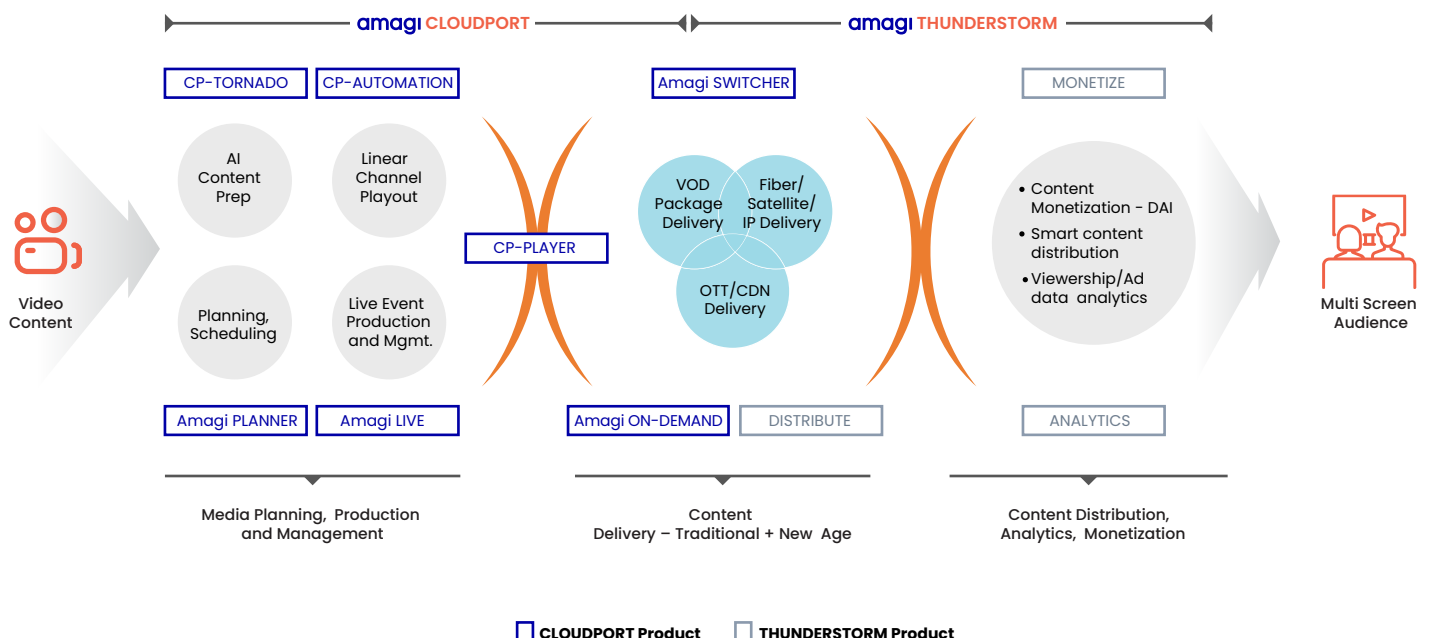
amagi CLOUDPORT

amagi THUNDERSTORM

Video Content

CP-TORNADO

CP-AUTOMATION

AI Content Prep

Linear Channel Playout

Planning, Scheduling

Live Event Production and Mgmt.

Amagi PLANNER

Amagi LIVE

CP-PLAYER

Amagi SWITCHER

VOD Package Delivery

Fiber/ Satellite/ IP Delivery

OTT/CDN Delivery

Amagi ON-DEMAND

DISTRIBUTE

MONETIZE

• Content Monetization - DAI
• Smart content distribution
• Viewership/Ad data analytics

ANALYTICS

Multi Screen Audience

Media Planning, Production and Management

Content Delivery – Traditional + New Age

Content Distribution, Analytics, Monetization

CLOUDPORT Product

THUNDERSTORM Product